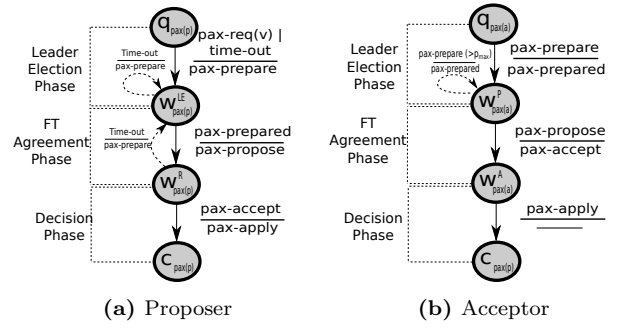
$q_{pax(p)}$

pax-req(v) | time-out
pax-prepare

Leader Election Phase

Time-out
pax-prepare

$w^{LE}_{pax(p)}$

FT Agreement Phase

Time-out
pax-prepare

pax-prepared
pax-propose

$w^{R}_{pax(p)}$

Decision Phase

pax-accept
pax-apply

$c_{pax(p)}$

(a) Proposer

$q_{pax(a)}$

Leader Election Phase

pax-prepare ($>p_{max}$)
pax-prepared

pax-prepare
pax-prepared

$w^{P}_{pax(a)}$

FT Agreement Phase

pax-propose
pax-accept

$w^{A}_{pax(a)}$

Decision Phase

pax-apply

$c_{pax(p)}$

(b) Acceptor